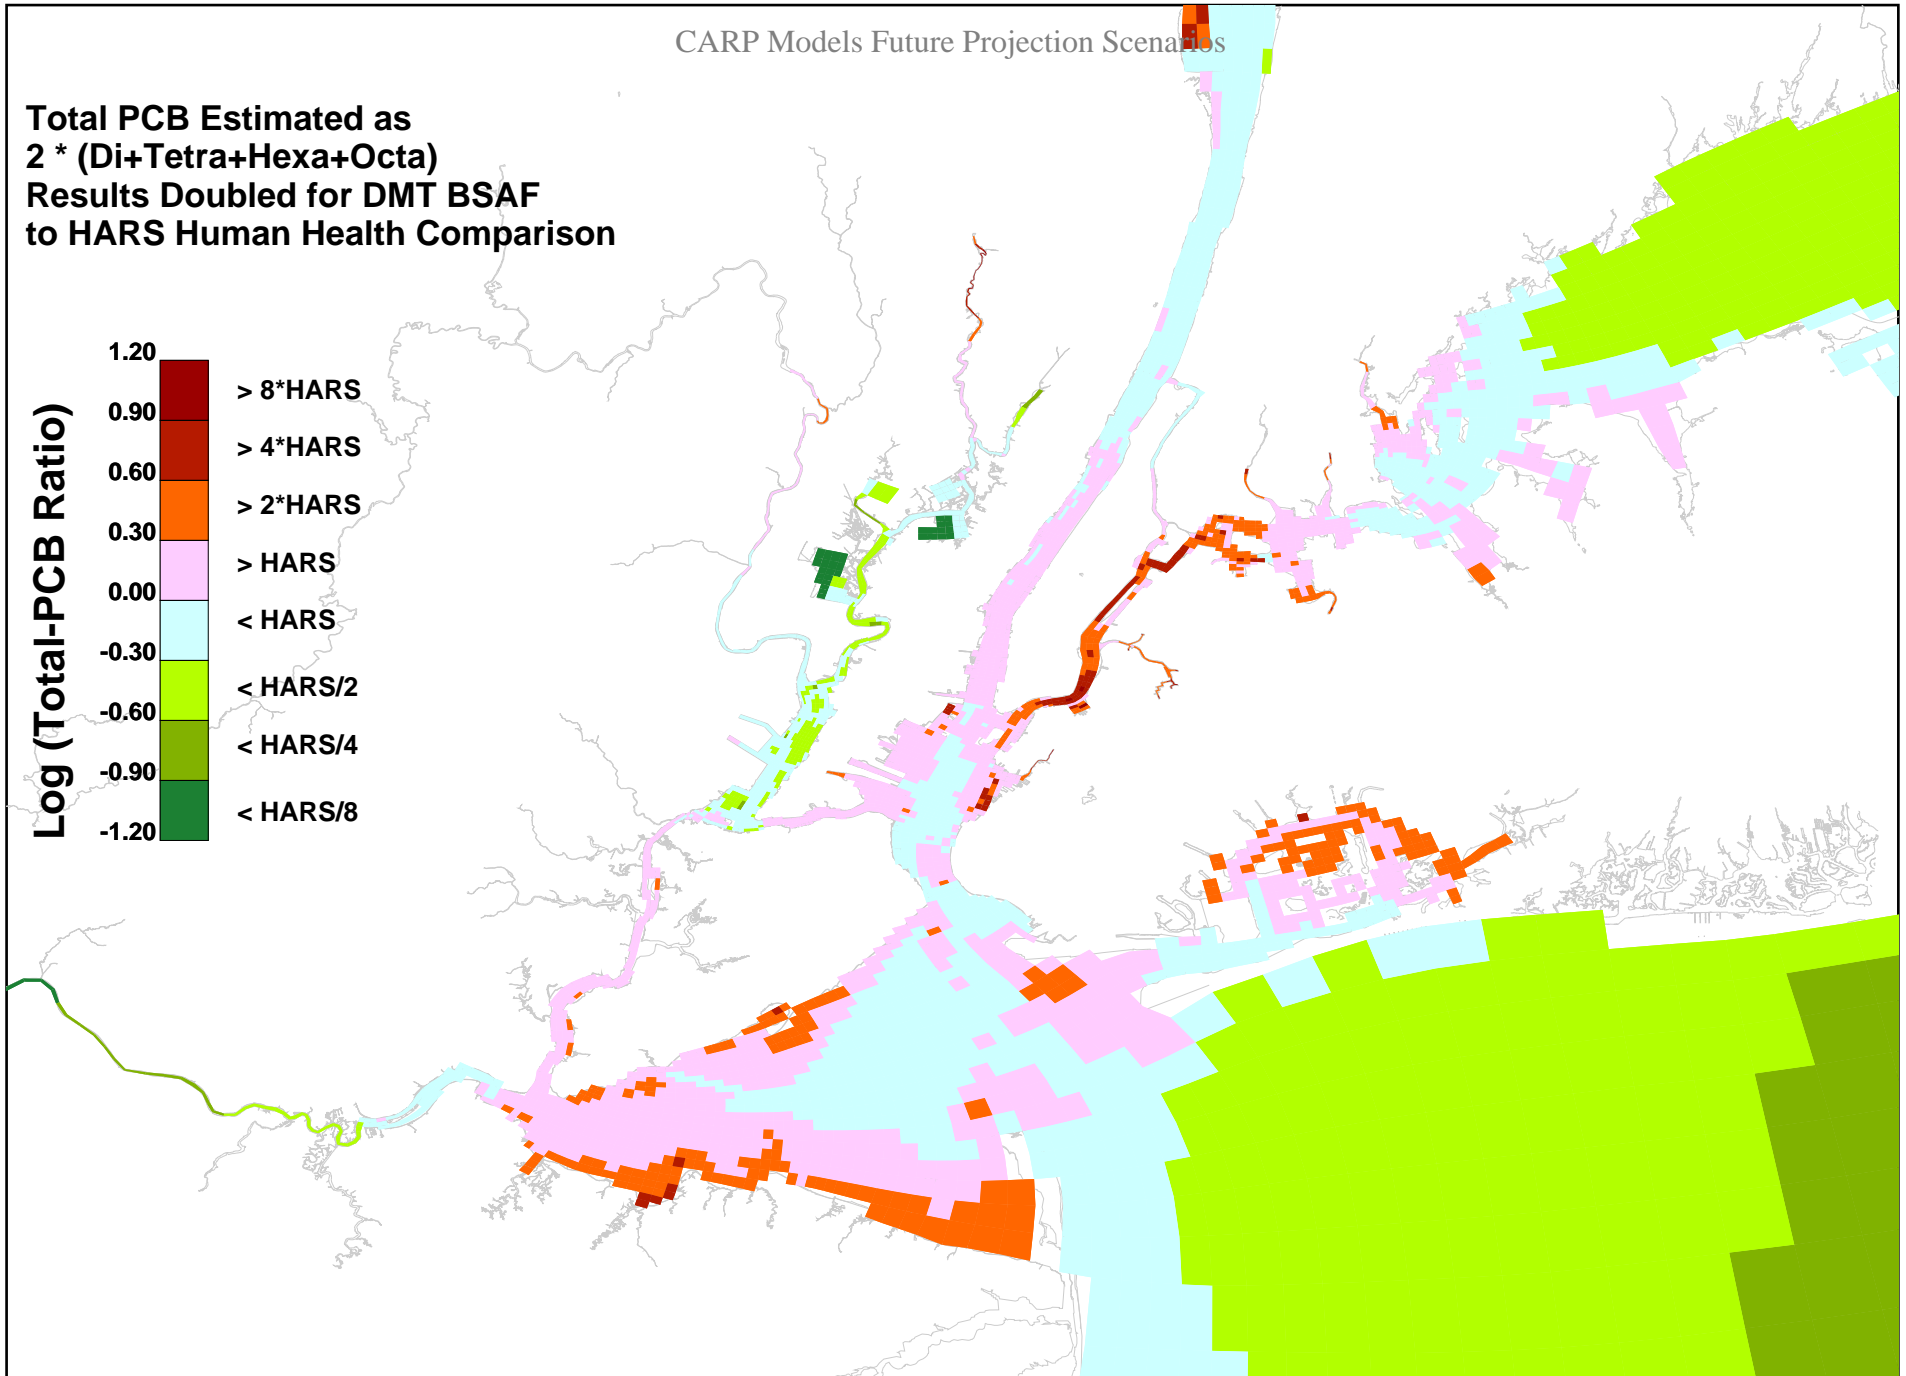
CARP Models Future Projection Scenarios

Total PCB Estimated as
2 * (Di+Tetra+Hexa+Octa)
Results Doubled for DMT BSAF
to HARS Human Health Comparison

Log (Total-PCB Ratio)

1.20
0.90
0.60
0.30
0.00
-0.30
-0.60
-0.90
-1.20

> 8*HARS
> 4*HARS
> 2*HARS
> HARS
< HARS
< HARS/2
< HARS/4
< HARS/8